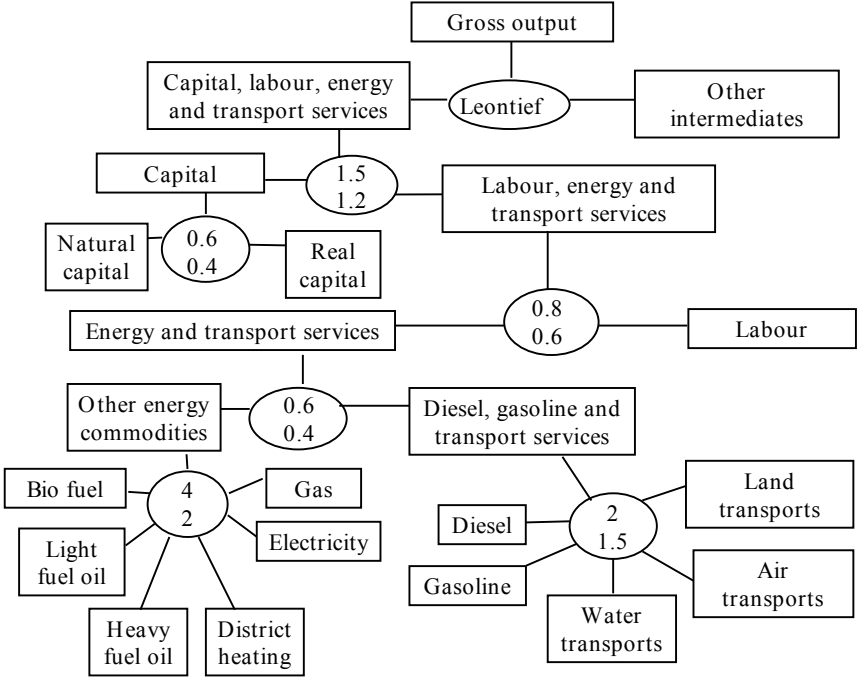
Gross output

Capital, labour, energy and transport services

Leontief

Other intermediates

Capital

1.5
1.2

Labour, energy and transport services

Natural capital

0.6
0.4

Real capital

Energy and transport services

0.8
0.6

Labour

Other energy commodities

0.6
0.4

Diesel, gasoline and transport services

Bio fuel

4
2

Gas

Electricity

Light fuel oil

Heavy fuel oil

District heating

Diesel

2
1.5

Land transports

Gasoline

Air transports

Water transports